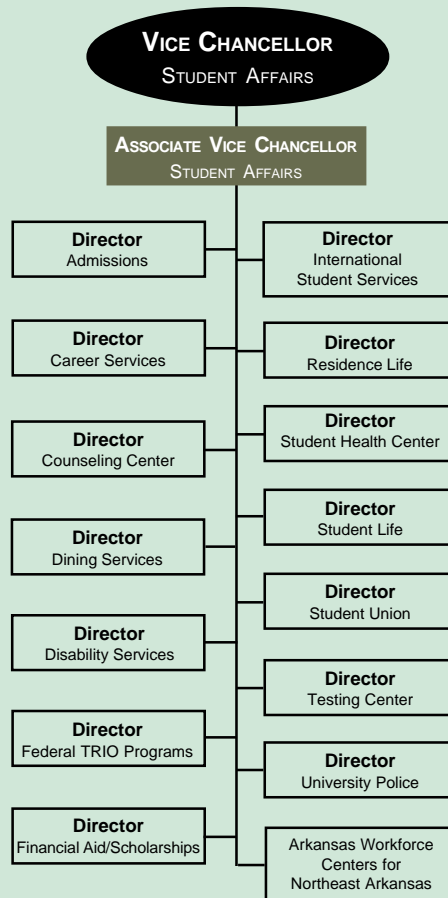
VICE CHANCELLOR
STUDENT AFFAIRS

ASSOCIATE VICE CHANCELLOR
STUDENT AFFAIRS

Director
Admissions

Director
International Student Services

Director
Career Services

Director
Residence Life

Director
Student Health Center

Director
Counseling Center

Director
Student Life

Director
Dining Services

Director
Student Union

Director
Disability Services

Director
Testing Center

Director
Federal TRIO Programs

Director
University Police

Director
Financial Aid/Scholarships

Arkansas Workforce Centers for Northeast Arkansas